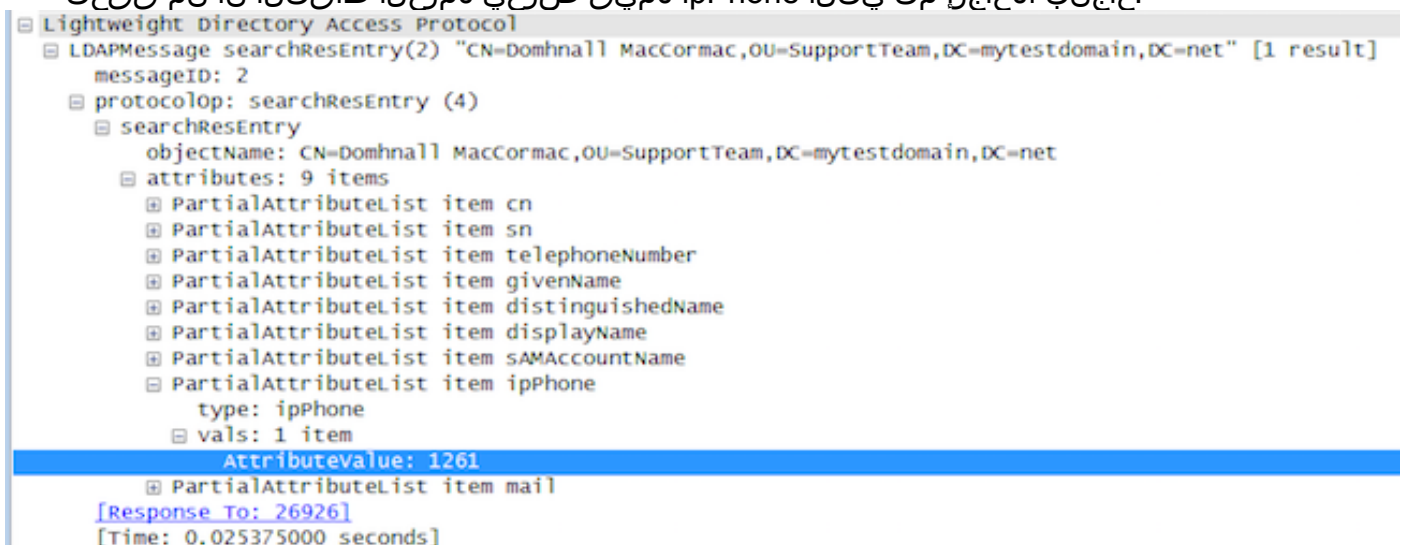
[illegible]
Lightweight Directory Access Protocol
LDAPMessage searchResEntry(2) "CN=Domhnall MacCormac,OU=SupportTeam,DC=mytestdomain,DC=net" [1 result]
messageID: 2
protocolOp: searchResEntry (4)
searchResEntry
objectName: CN=Domhnall MacCormac,OU=SupportTeam,DC=mytestdomain,DC=net
attributes: 9 items
PartialAttributeList item cn
PartialAttributeList item sn
PartialAttributeList item telephoneNumber
PartialAttributeList item givenName
PartialAttributeList item distinguishedName
PartialAttributeList item displayName
PartialAttributeList item sAMAccountName
PartialAttributeList item ipPhone
type: ipPhone
vals: 1 item
AttributeValue: 1261
PartialAttributeList item mail
[Response To: 26926]
[Time: 0.025375000 seconds]